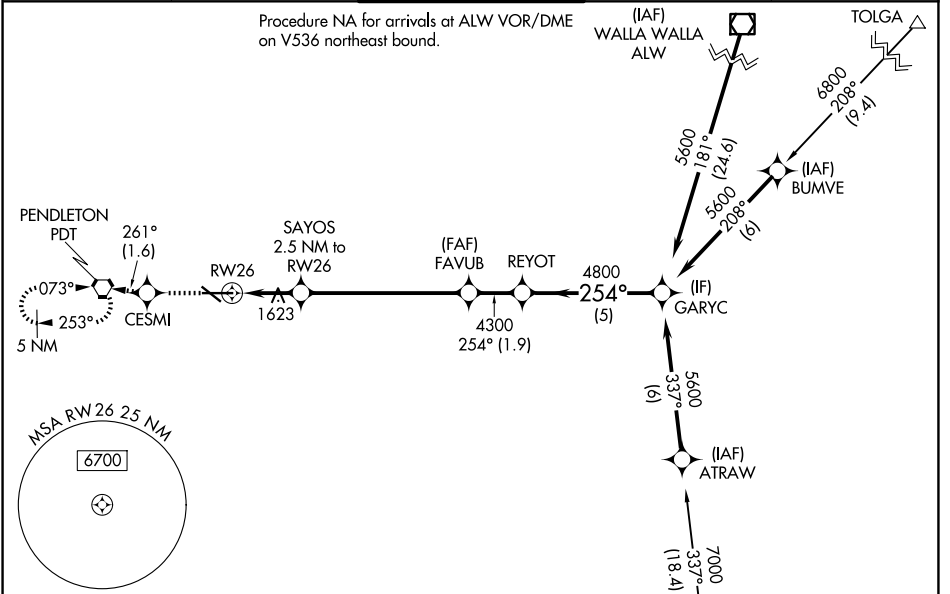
Procedure NA for arrivals at ALW VOR/DME on V536 northeast bound.

(IAF)
WALLA WALLA
ALW

TOLGA

6800
208°
(9.4)

5600
181°
(24.6)

(IAF)
BUMVE

5600
208°
(6)

PENDLETON
PDT

261°
(1.6)

SAYOS
2.5 NM to
RW26

(FAF)
FAVUB

REYOT

4800
254°
(5)

(IF)
GARYC

RW26

073°

253°

5 NM

CESMI

1623

4300
254° (1.9)

5600
337°
(6)

MSA RW 26 25 NM

6700

(IAF)
ATRAW

7000
337°
(18.4)